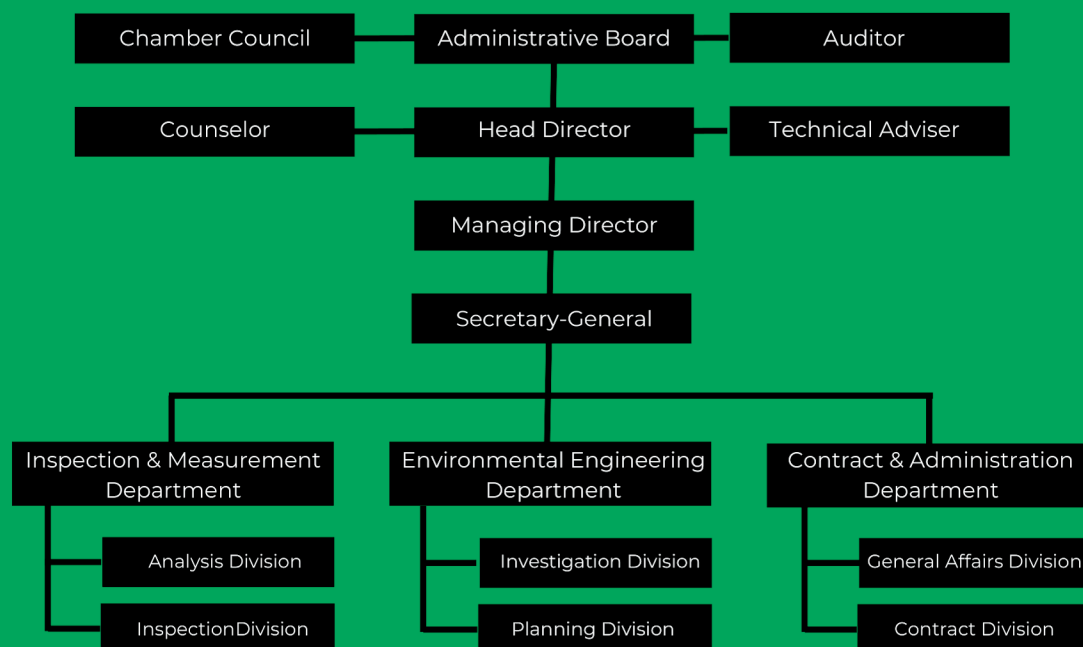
Chamber Council

Administrative Board

Auditor

Counselor

Head Director

Technical Adviser

Managing Director

Secretary-General

Inspection & Measurement Department

Analysis Division

InspectionDivision

Environmental Engineering Department

Investigation Division

Planning Division

Contract & Administration Department

General Affairs Division

Contract Division